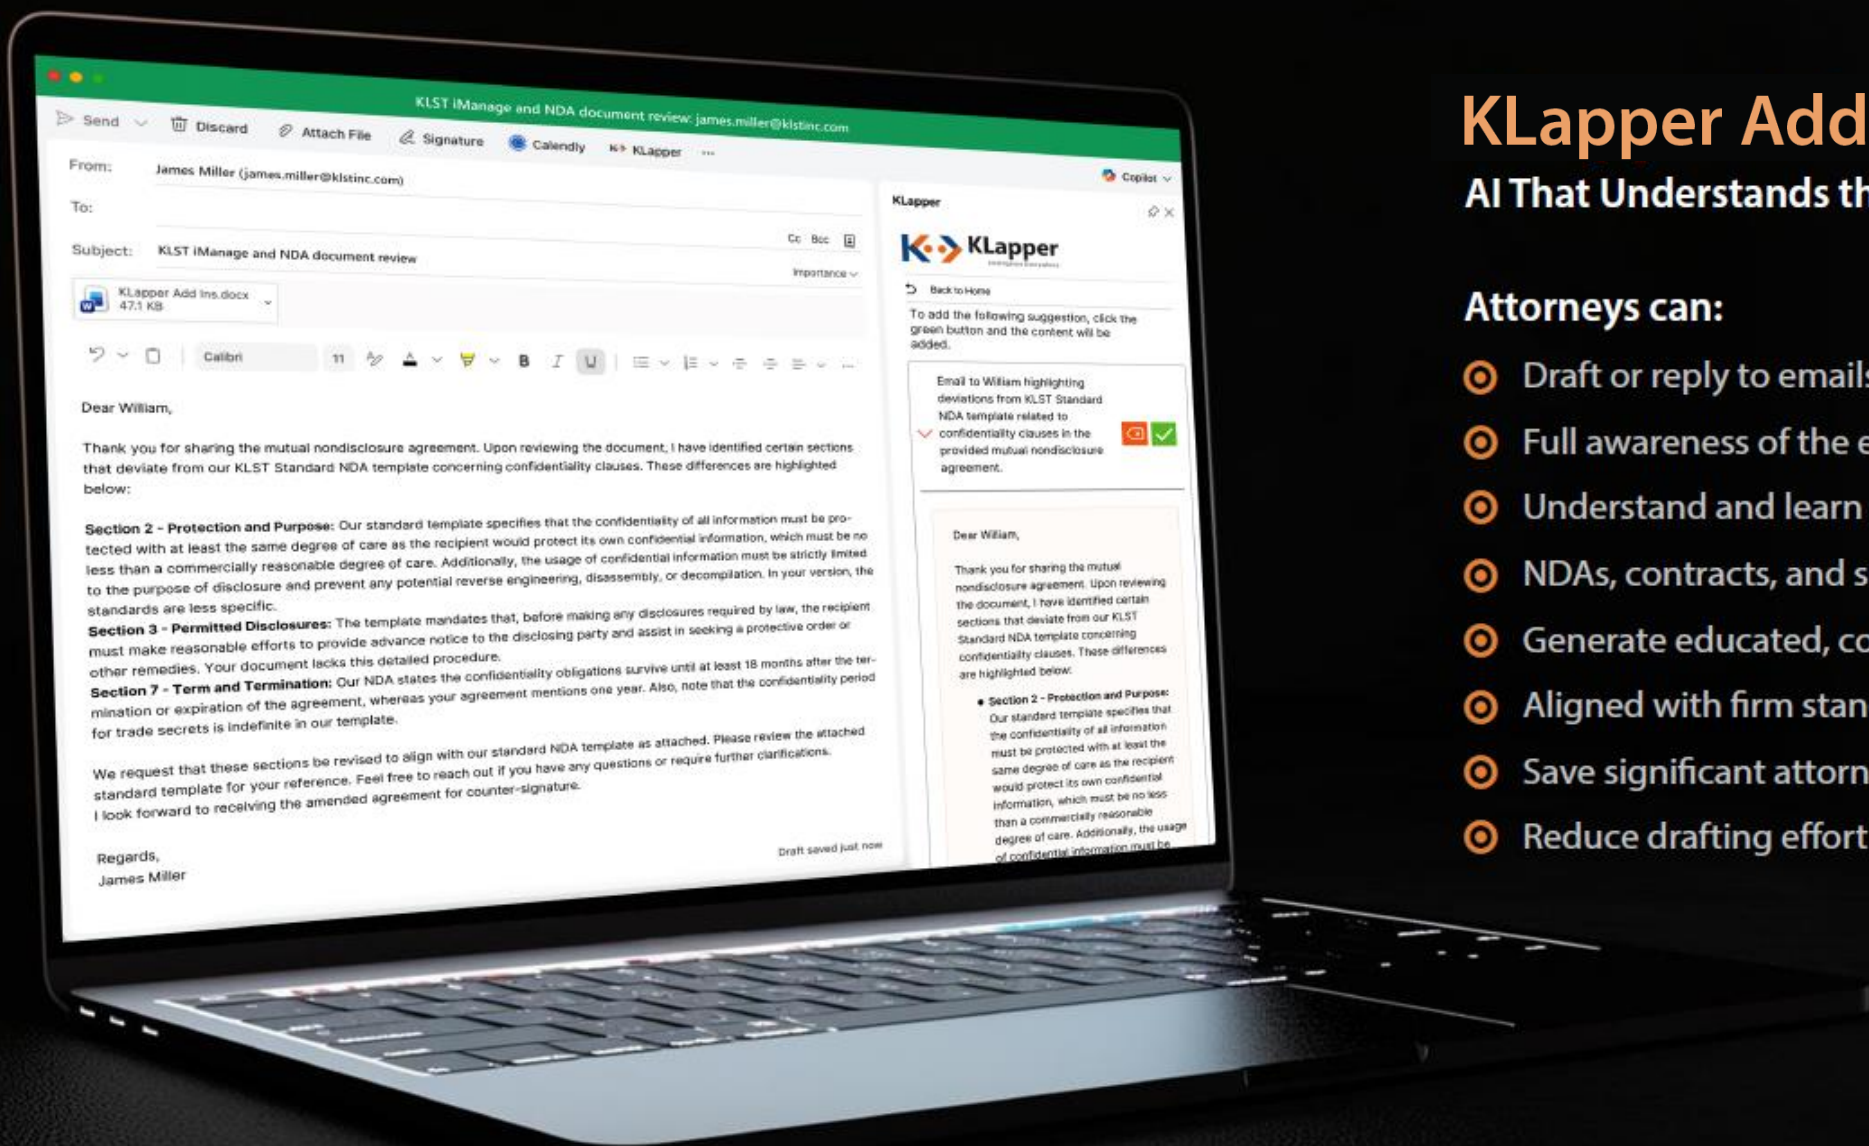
KLST iManage and NDA document review: james.miller@klstinc.com

Send | Discard | Attach File | Signature | Calendly | KLapper | ...

From: James Miller (james.miller@klstinc.com)

To:

Cc Bcc

Subject: KLST iManage and NDA document review

Importance

KLapper Add Ins.docx 47.1 KB

Calibri 11 B I U

Dear William,

Thank you for sharing the mutual nondisclosure agreement. Upon reviewing the document, I have identified certain sections that deviate from our KLST Standard NDA template concerning confidentiality clauses. These differences are highlighted below:

**Section 2 - Protection and Purpose:** Our standard template specifies that the confidentiality of all information must be protected with at least the same degree of care as the recipient would protect its own confidential information, which must be no less than a commercially reasonable degree of care. Additionally, the usage of confidential information must be strictly limited to the purpose of disclosure and prevent any potential reverse engineering, disassembly, or decompilation. In your version, the standards are less specific.
**Section 3 - Permitted Disclosures:** The template mandates that, before making any disclosures required by law, the recipient must make reasonable efforts to provide advance notice to the disclosing party and assist in seeking a protective order or other remedies. Your document lacks this detailed procedure.
**Section 7 - Term and Termination:** Our NDA states the confidentiality obligations survive until at least 18 months after the termination or expiration of the agreement, whereas your agreement mentions one year. Also, note that the confidentiality period for trade secrets is indefinite in our template.

We request that these sections be revised to align with our standard NDA template as attached. Please review the attached standard template for your reference. Feel free to reach out if you have any questions or require further clarifications.
I look forward to receiving the amended agreement for counter-signature.

Regards,
James Miller

Draft saved just now

Copilot

KLapper

KLapper

Back to Home

To add the following suggestion, click the green button and the content will be added.

Email to William highlighting deviations from KLST Standard NDA template related to confidentiality clauses in the provided mutual nondisclosure agreement.

Dear William,

Thank you for sharing the mutual nondisclosure agreement. Upon reviewing the document, I have identified certain sections that deviate from our KLST Standard NDA template concerning confidentiality clauses. These differences are highlighted below:

• **Section 2 - Protection and Purpose:** Our standard template specifies that the confidentiality of all information must be protected with at least the same degree of care as the recipient would protect its own confidential information, which must be no less than a commercially reasonable degree of care. Additionally, the usage of confidential information must be

KLapper Add

AI That Understands th

Attorneys can:

Draft or reply to emails

Full awareness of the e

Understand and learn

NDAs, contracts, and s

Generate educated, co

Aligned with firm stan

Save significant attorn

Reduce drafting effort